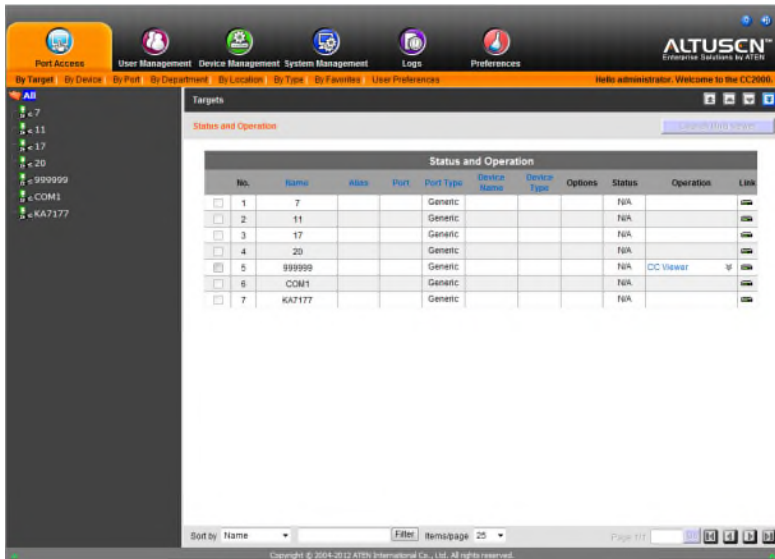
Port Access User Management Device Management System Management Logs Preferences

ALTUSCN™
Enterprise Solutions by ATEN

By Target By Device By Port By Department By Location By Type By Favorites User Preferences

Hello administrator. Welcome to the CC2000.

All
7
11
17
20
999999
COM1
KA7177

Targets

Status and Operation

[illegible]

Status and Operation

| | No. | Name | Alias | Port | Port Type | Device Name | Device Type | Options | Status | Operation | Link |
|---|---|---|---|---|---|---|---|---|---|---|---|
| | 1 | 7 | | | Generic | | | | N/A | | |
| | 2 | 11 | | | Generic | | | | N/A | | |
| | 3 | 17 | | | Generic | | | | N/A | | |
| | 4 | 20 | | | Generic | | | | N/A | | |
| | 5 | 999999 | | | Generic | | | | N/A | CC Viewer | |
| | 6 | COM1 | | | Generic | | | | N/A | | |
| | 7 | KA7177 | | | Generic | | | | N/A | | |

Sort by Name Filter Items/page 25

Page 1/1

Copyright © 2004-2012 ATEN International Co., Ltd. All rights reserved.